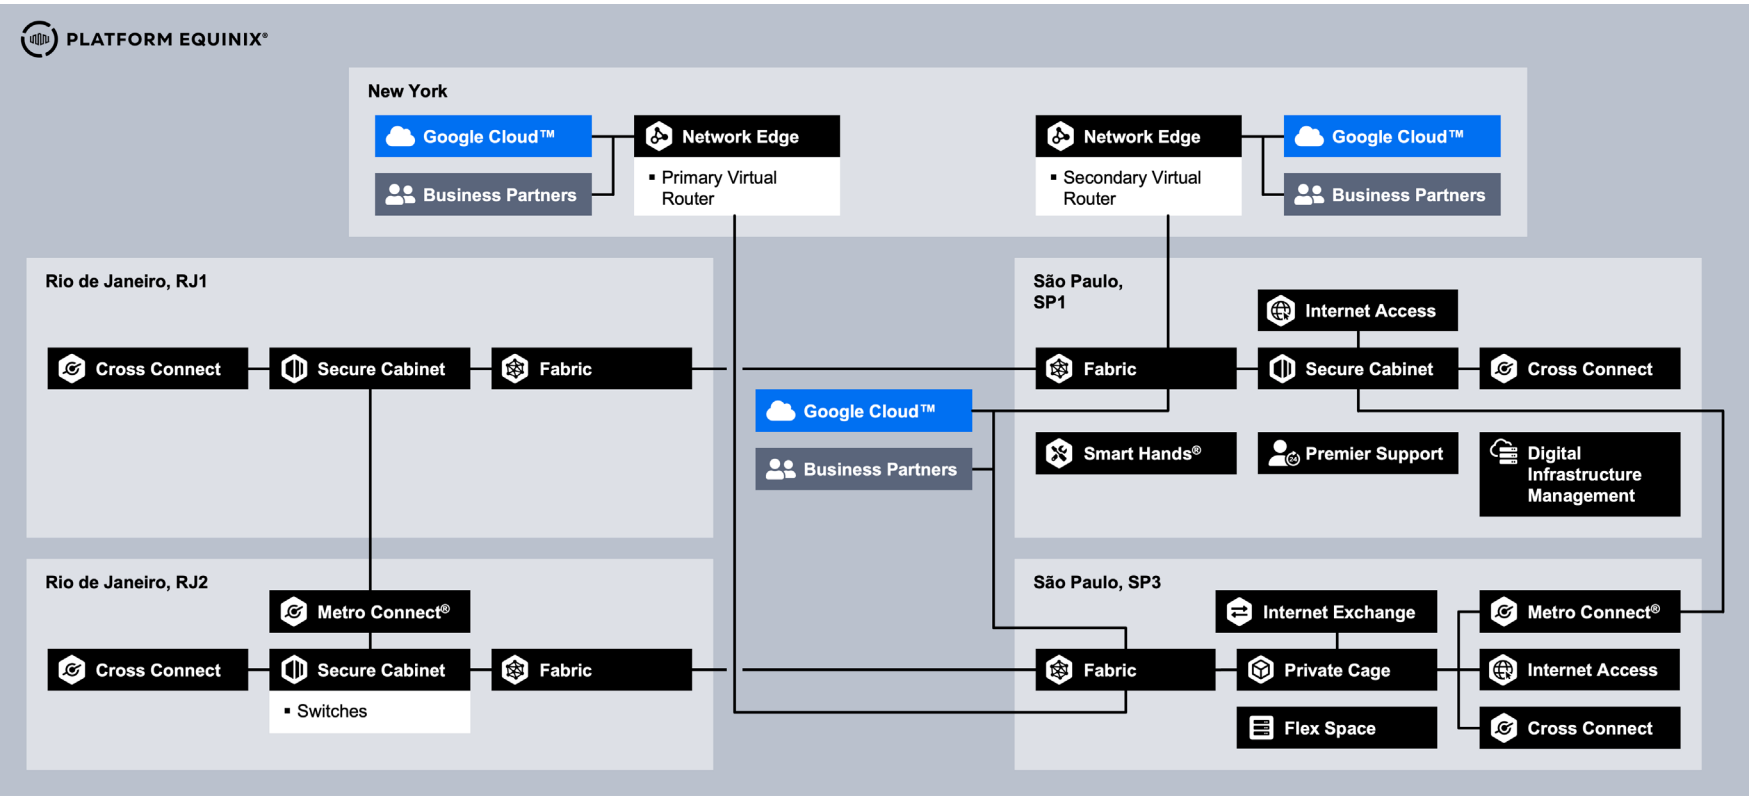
PLATFORM EQUINIX®

New York

Google Cloud™

Business Partners

Network Edge

▪ Primary Virtual Router

Network Edge

▪ Secondary Virtual Router

Google Cloud™

Business Partners

Rio de Janeiro, RJ1

Cross Connect

Secure Cabinet

Fabric

Google Cloud™

Business Partners

São Paulo, SP1

Internet Access

Fabric

Secure Cabinet

Cross Connect

Smart Hands®

Premier Support

Digital Infrastructure Management

Rio de Janeiro, RJ2

Metro Connect®

Cross Connect

Secure Cabinet

▪ Switches

Fabric

São Paulo, SP3

Internet Exchange

Metro Connect®

Fabric

Private Cage

Internet Access

Flex Space

Cross Connect